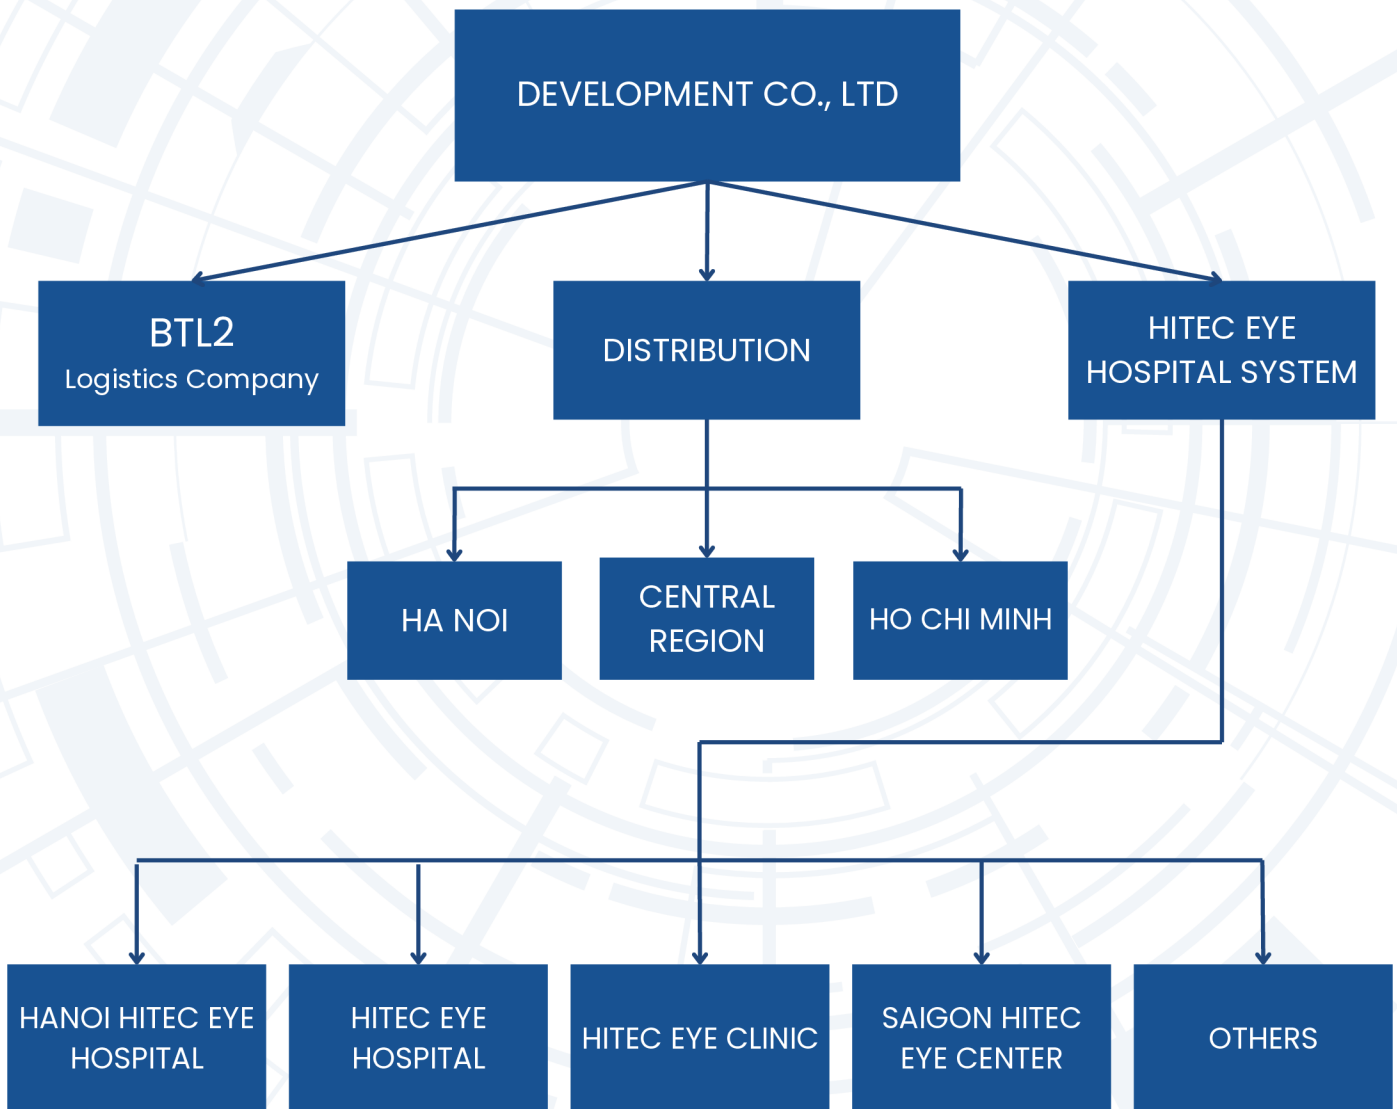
DEVELOPMENT CO., LTD

BTL2
Logistics Company

DISTRIBUTION

HITEC EYE HOSPITAL SYSTEM

HA NOI

CENTRAL REGION

HO CHI MINH

HANOI HITEC EYE HOSPITAL

HITEC EYE HOSPITAL

HITEC EYE CLINIC

SAIGON HITEC EYE CENTER

OTHERS